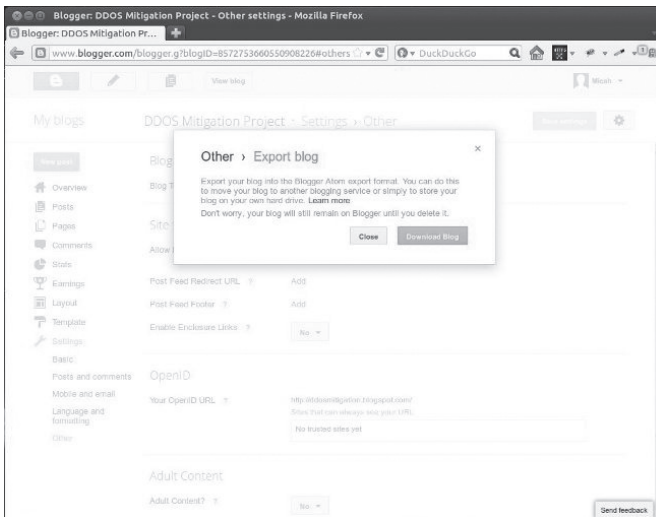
Blogger: DDOS Mitigation Project - Other settings - Mozilla Firefox

Blogger: DDOS Mitigation Pr...

www.blogger.com/blogger.g?blogID=8572753660550908226#others

DuckDuckGo

View blog

Micah

My blogs

DDOS Mitigation Project › Settings › Other

Save settings

New post

Overview

Posts

Pages

Comments

Stats

Earnings

Layout

Template

Settings

Basic

Posts and comments

Mobile and email

Language and formatting

Other

Blog

Blog T

Site

Allow

Post Feed Redirect URL ?

Add

Post Feed Footer ?

Add

Enable Enclosure Links ?

No

OpenID

Your OpenID URL ?

http://ddosmitigation.blogspot.com/

Sites that can always see your URL

No trusted sites yet

Adult Content

Adult Content? ?

No

Other › Export blog

×

Export your blog into the Blogger Atom export format. You can do this to move your blog to another blogging service or simply to store your blog on your own hard drive. Learn more

Don't worry, your blog will still remain on Blogger until you delete it.

Close

Download Blog

Send feedback